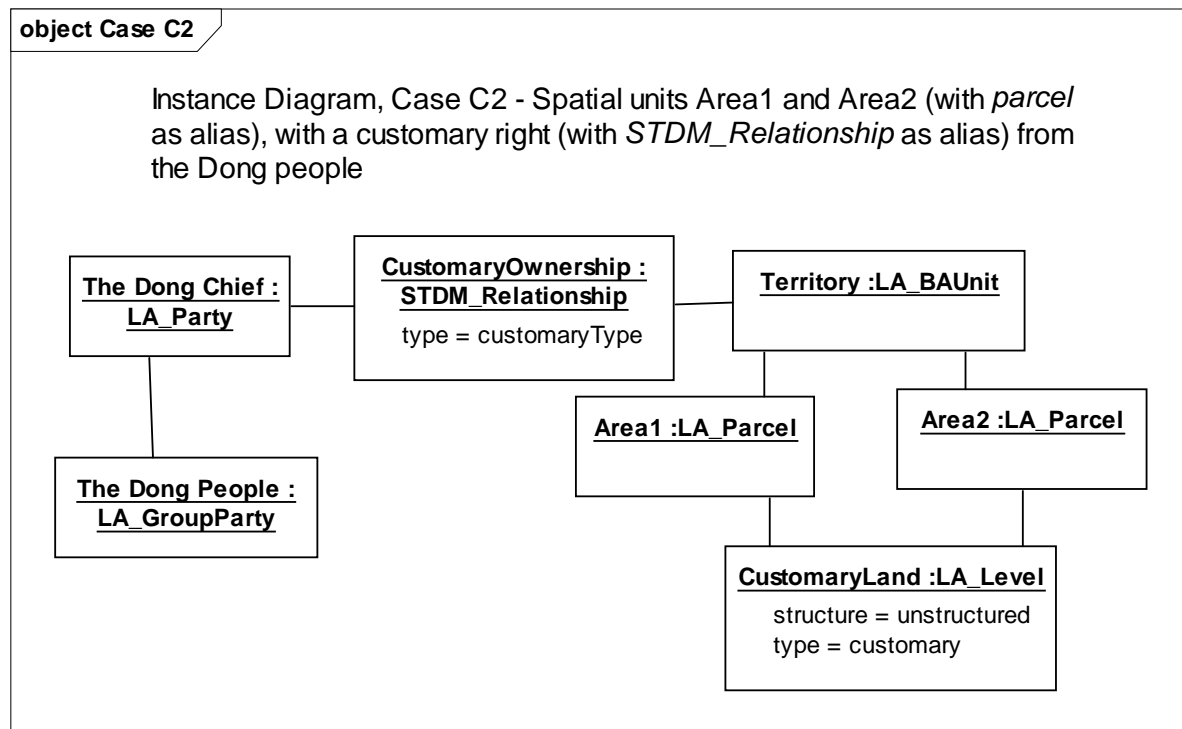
object Case C2

Instance Diagram, Case C2 - Spatial units Area1 and Area2 (with *parcel* as alias), with a customary right (with *STDM_Relationship* as alias) from the Dong people

The Dong Chief : LA_Party

CustomaryOwnership : STDM_Relationship
type = customaryType

Territory :LA_BAUnit

The Dong People : LA_GroupParty

Area1 :LA_Parcel

Area2 :LA_Parcel

CustomaryLand :LA_Level
structure = unstructured
type = customary